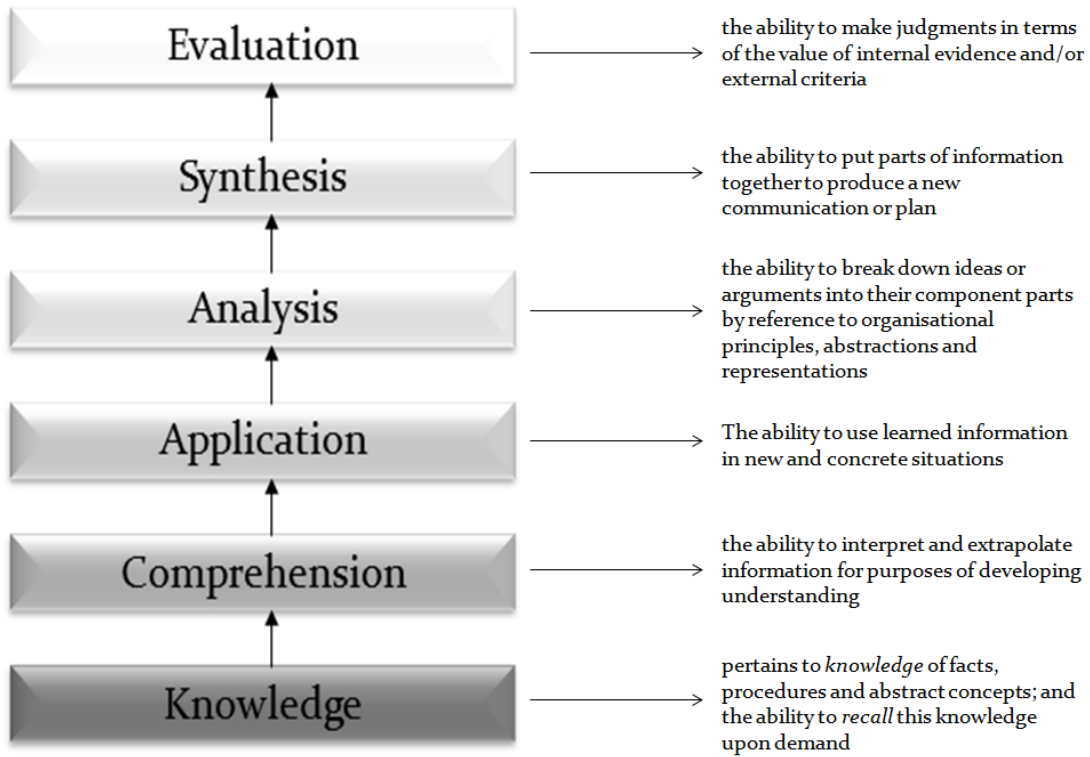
Evaluation

the ability to make judgments in terms of the value of internal evidence and/or external criteria

Synthesis

the ability to put parts of information together to produce a new communication or plan

Analysis

the ability to break down ideas or arguments into their component parts by reference to organisational principles, abstractions and representations

Application

The ability to use learned information in new and concrete situations

Comprehension

the ability to interpret and extrapolate information for purposes of developing understanding

Knowledge

pertains to *knowledge* of facts, procedures and abstract concepts; and the ability to *recall* this knowledge upon demand